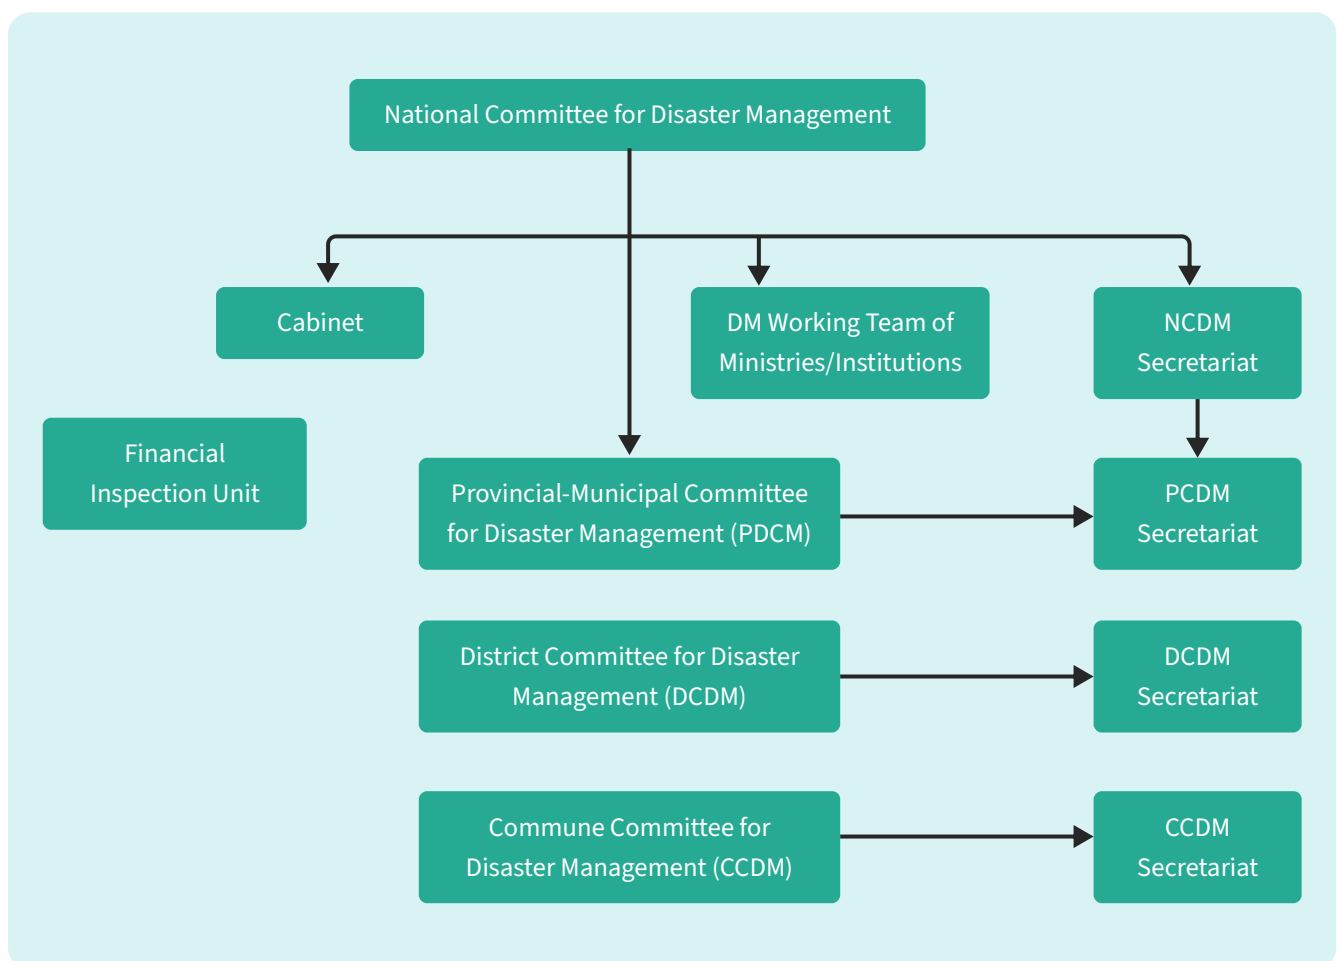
National Committee for Disaster Management

Cabinet

DM Working Team of Ministries/Institutions

NCDM Secretariat

Financial Inspection Unit

Provincial-Municipal Committee for Disaster Management (PDCM)

PCDM Secretariat

District Committee for Disaster Management (DCDM)

DCDM Secretariat

Commune Committee for Disaster Management (CCDM)

CCDM Secretariat